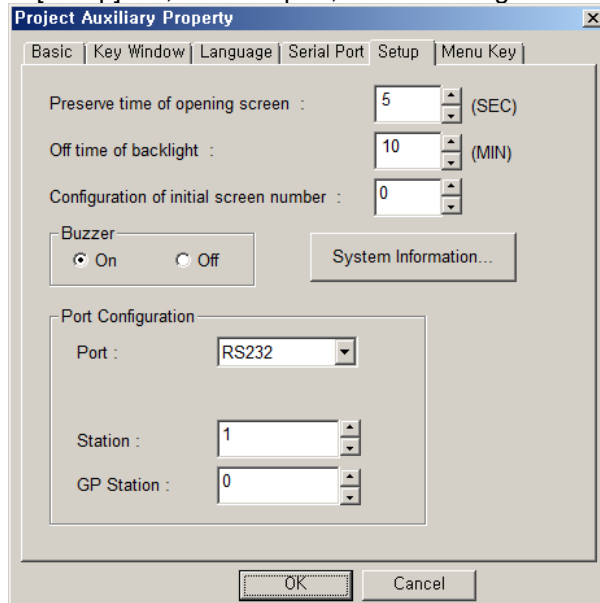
Project Auxiliary Property

Basic | Key Window | Language | Serial Port | Setup | Menu Key

Preserve time of opening screen : 5 (SEC)

Off time of backlight : 10 (MIN)

Configuration of initial screen number : 0

Buzzer
On Off

System Information...

Port Configuration
Port : RS232

Station : 1

GP Station : 0

OK Cancel